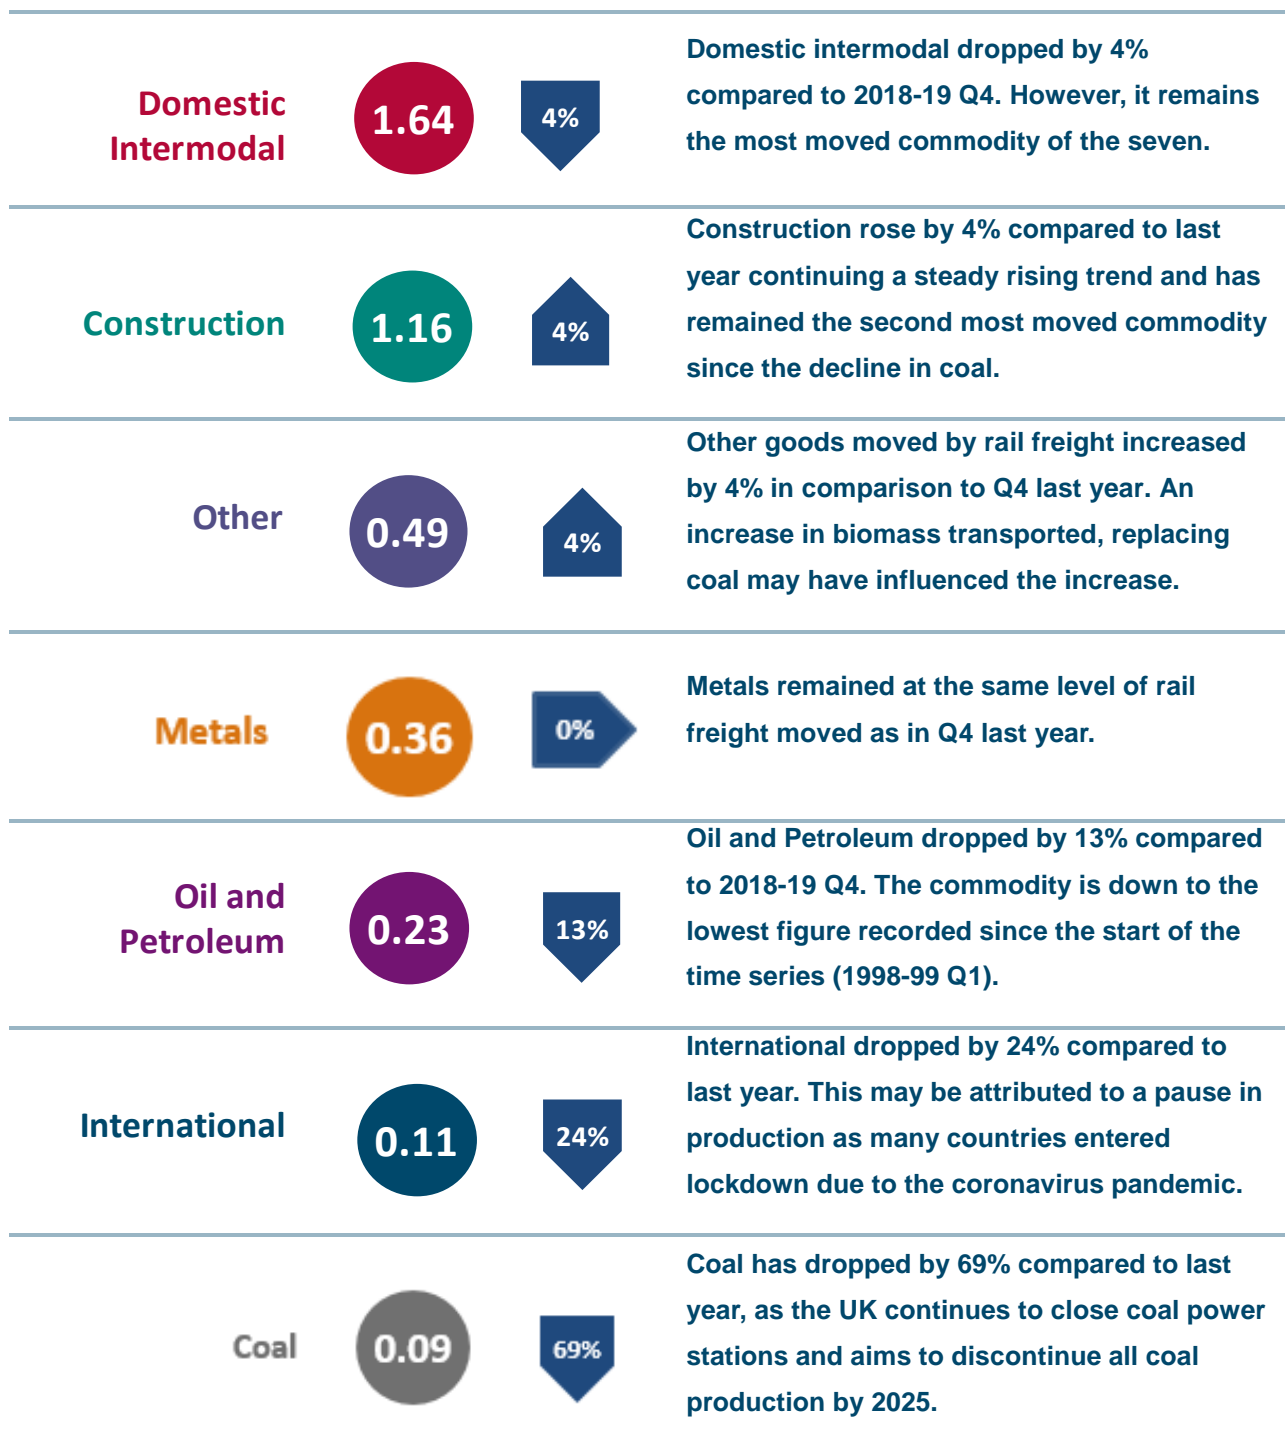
Domestic Intermodal
1.64
4%
Domestic intermodal dropped by 4% compared to 2018-19 Q4. However, it remains the most moved commodity of the seven.

Construction
1.16
4%
Construction rose by 4% compared to last year continuing a steady rising trend and has remained the second most moved commodity since the decline in coal.

Other
0.49
4%
Other goods moved by rail freight increased by 4% in comparison to Q4 last year. An increase in biomass transported, replacing coal may have influenced the increase.

Metals
0.36
0%
Metals remained at the same level of rail freight moved as in Q4 last year.

Oil and Petroleum
0.23
13%
Oil and Petroleum dropped by 13% compared to 2018-19 Q4. The commodity is down to the lowest figure recorded since the start of the time series (1998-99 Q1).

International
0.11
24%
International dropped by 24% compared to last year. This may be attributed to a pause in production as many countries entered lockdown due to the coronavirus pandemic.

Coal
0.09
69%
Coal has dropped by 69% compared to last year, as the UK continues to close coal power stations and aims to discontinue all coal production by 2025.